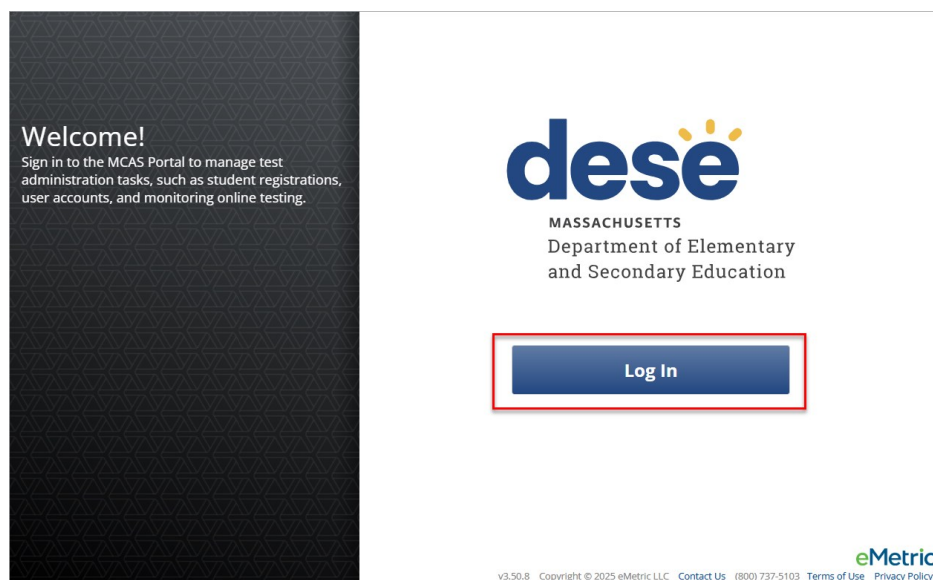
Welcome!
Sign in to the MCAS Portal to manage test administration tasks, such as student registrations, user accounts, and monitoring online testing.

dese
MASSACHUSETTS
Department of Elementary and Secondary Education

Log In

eMetric
v3.50.8 Copyright © 2025 eMetric LLC Contact Us (800) 737-5103 Terms of Use Privacy Policy